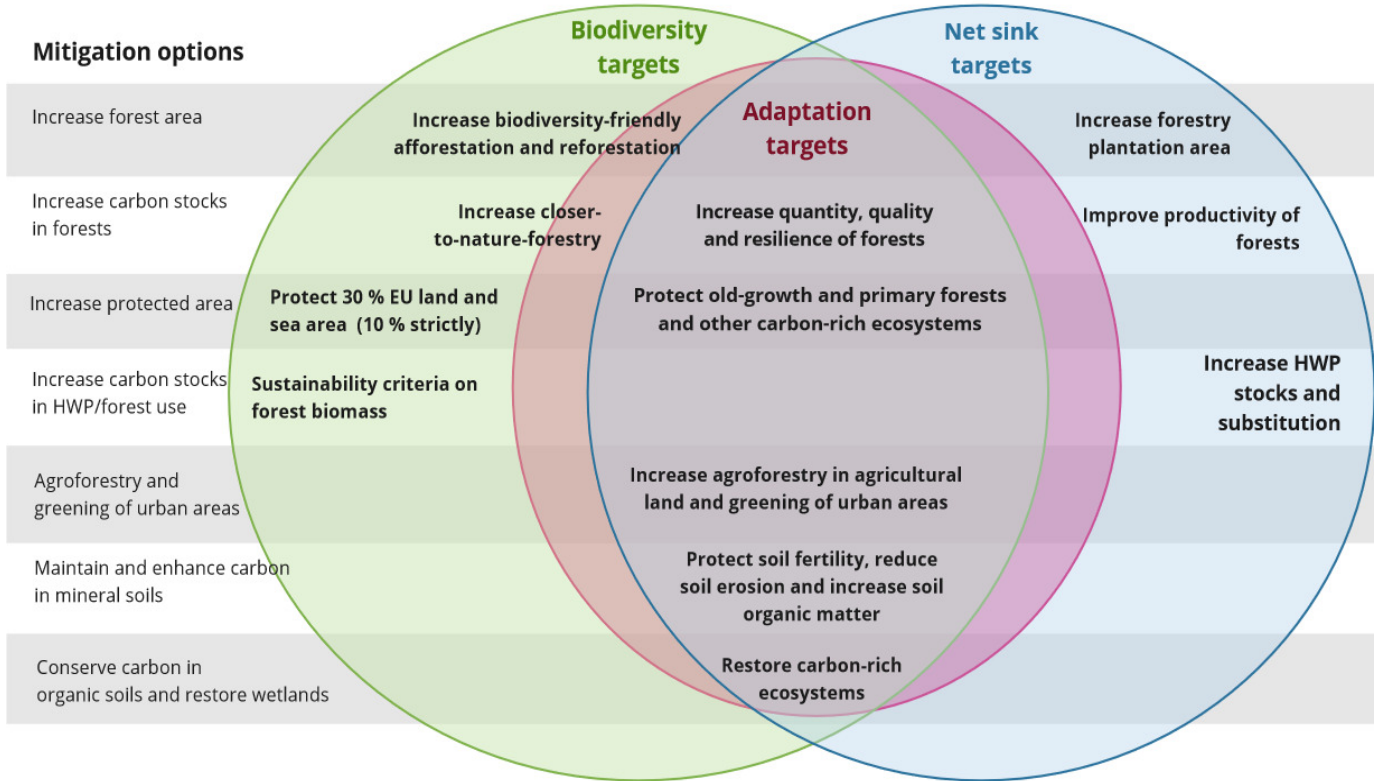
Mitigation options

Biodiversity targets

Net sink targets

Adaptation targets

Increase forest area

Increase biodiversity-friendly afforestation and reforestation

Increase forestry plantation area

Increase carbon stocks in forests

Increase closer-to-nature-forestry

Increase quantity, quality and resilience of forests

Improve productivity of forests

Increase protected area

Protect 30 % EU land and sea area (10 % strictly)

Protect old-growth and primary forests and other carbon-rich ecosystems

Increase carbon stocks in HWP/forest use

Sustainability criteria on forest biomass

Increase HWP stocks and substitution

Agroforestry and greening of urban areas

Increase agroforestry in agricultural land and greening of urban areas

Maintain and enhance carbon in mineral soils

Protect soil fertility, reduce soil erosion and increase soil organic matter

Conserve carbon in organic soils and restore wetlands

Restore carbon-rich ecosystems